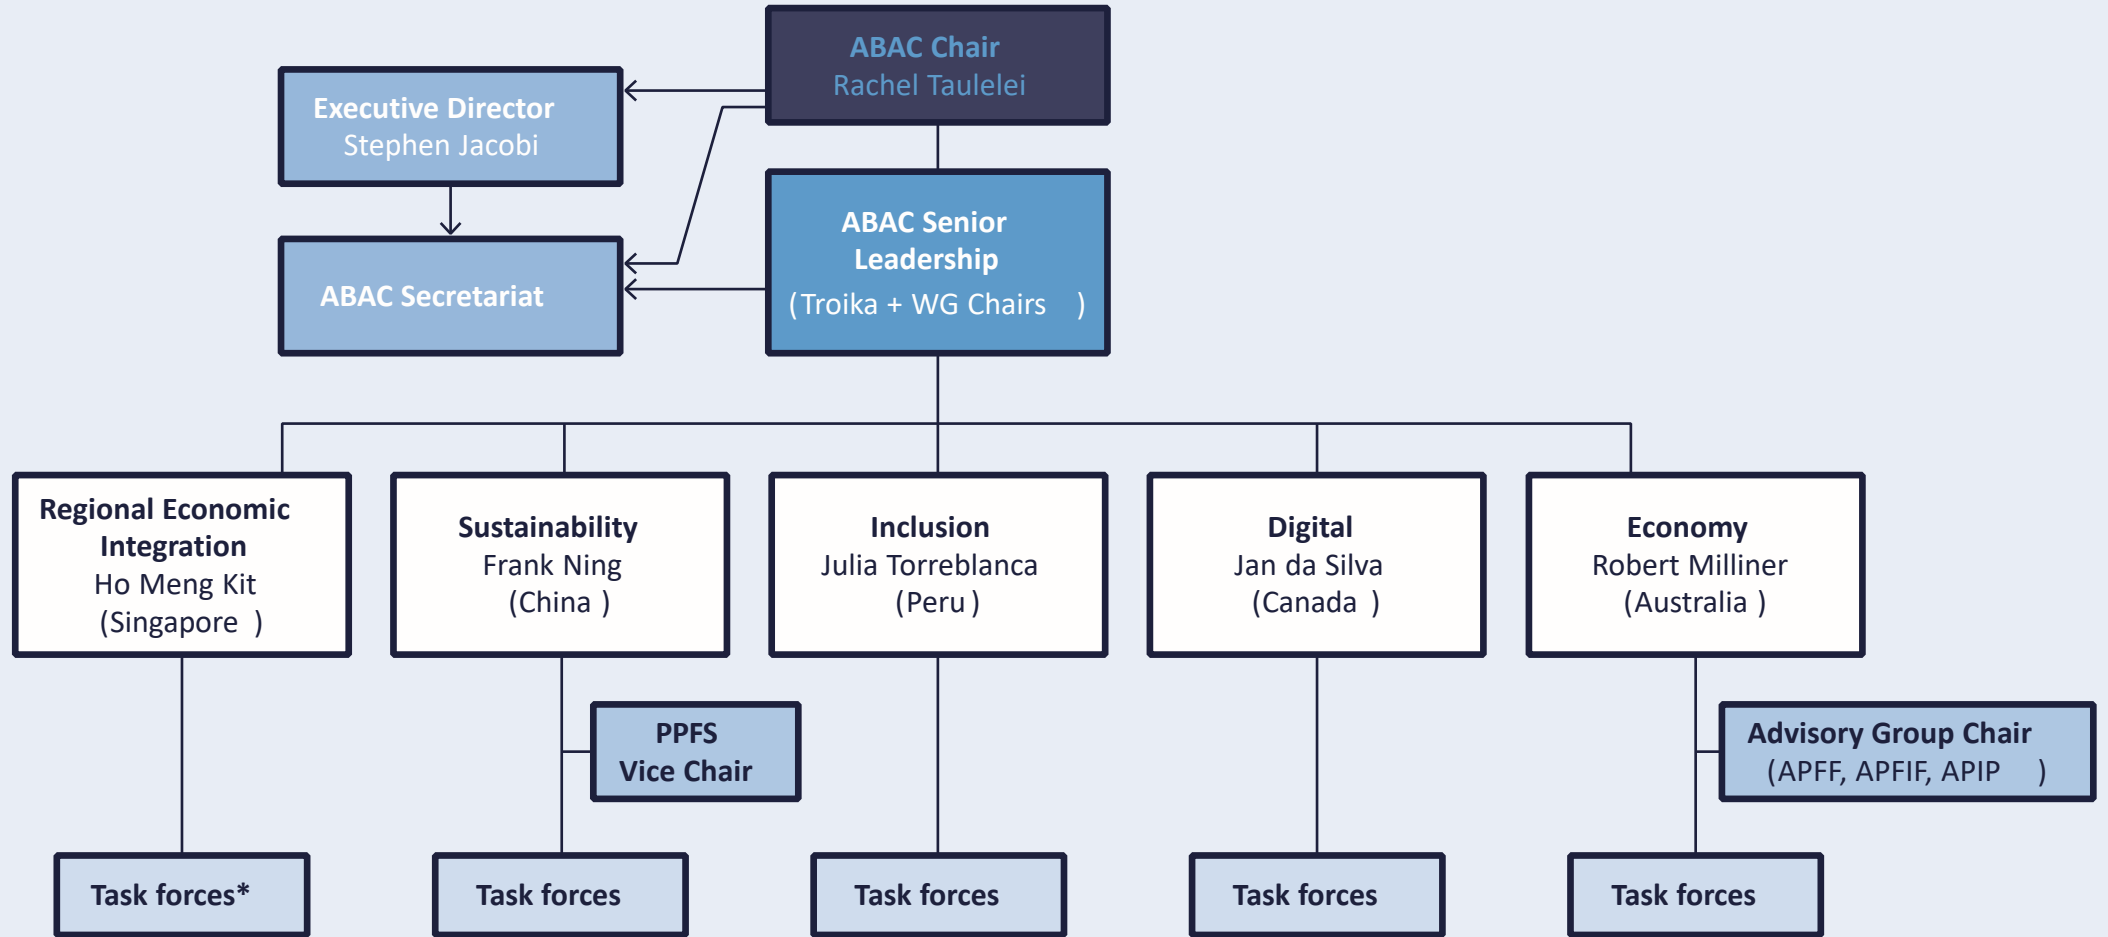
ABAC Chair
Rachel Taulelei

Executive Director
Stephen Jacobi

ABAC Secretariat

ABAC Senior Leadership
(Troika + WG Chairs )

Regional Economic Integration
Ho Meng Kit
(Singapore )

Sustainability
Frank Ning
(China )

Inclusion
Julia Torreblanca
(Peru )

Digital
Jan da Silva
(Canada )

Economy
Robert Milliner
(Australia )

PPFS
Vice Chair

Advisory Group Chair
(APFF, APFIF, APIP )

Task forces*

Task forces

Task forces

Task forces

Task forces